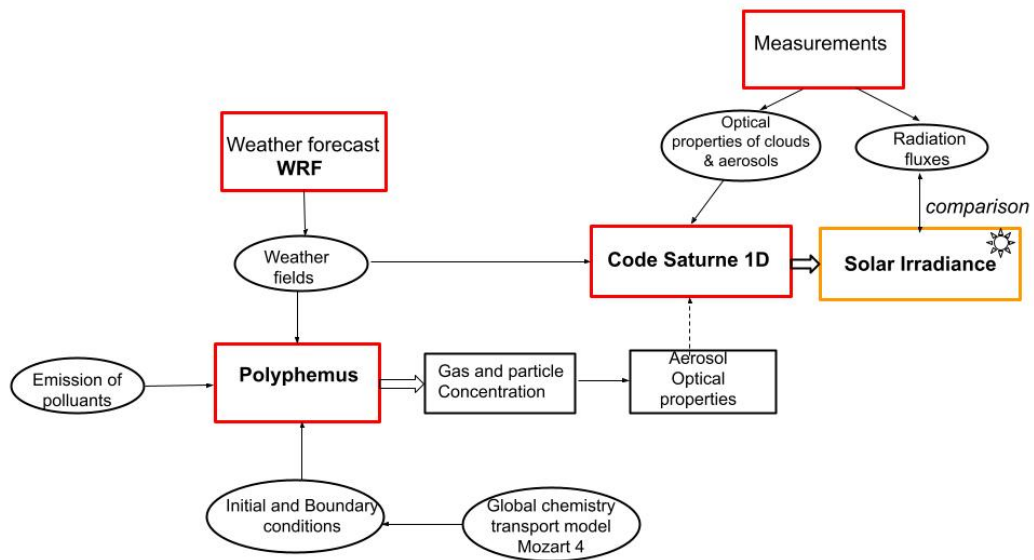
Measurements

Optical properties of clouds & aerosols

Radiation fluxes

Weather forecast
WRF

comparison

Weather fields

Code Saturne 1D

Solar Irradiance

Emission of polluants

Polyphemus

Gas and particle Concentration

Aerosol Optical properties

Initial and Boundary conditions

Global chemistry transport model Mozart 4